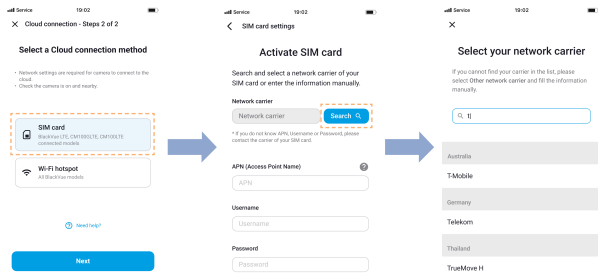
Service 19:02

Cloud connection - Steps 2 of 2

Select a Cloud connection method

• Network settings are required for camera to connect to the cloud.
• Check the camera is on and nearby

SIM card
BlackVue LTE, CM100GLTE, CM100LTE connected models

Wi-Fi hotspot
All BlackVue models

Need help?

Next

Service 19:02

SIM card settings

Activate SIM card

Search and select a network carrier of your SIM card or enter the information manually.

Network carrier

Network carrier

Search

* If you do not know APN, Username or Password, please contact the carrier of your SIM card.

APN (Access Point Name)

APN

Username

Username

Password

Password

Service 19:02

Select your network carrier

If you can't find your carrier in the list, please select Other network carrier and fill the information manually.

t|

Australia

T-Mobile

Germany

Telekom

Thailand

TrueMove H